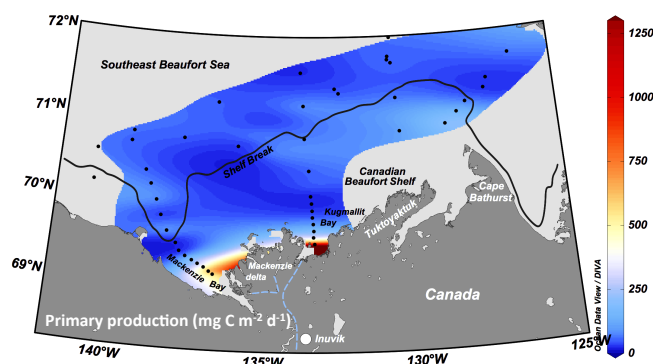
72°N
71°N
70°N
69°N
Southeast Beaufort Sea
Shelf Break
Canadian Beaufort Shelf
Cape Bathurst
Kugmallit Bay
Tuktoyaktuk
Mackenzie Bay
Mackenzie delta
Canada
Inuvik
Primary production (mg C $m^{-2}$ $d^{-1}$)
140°W
135°W
130°W
125°W
1250
1000
750
500
250
0
Ocean Data View / DIVA